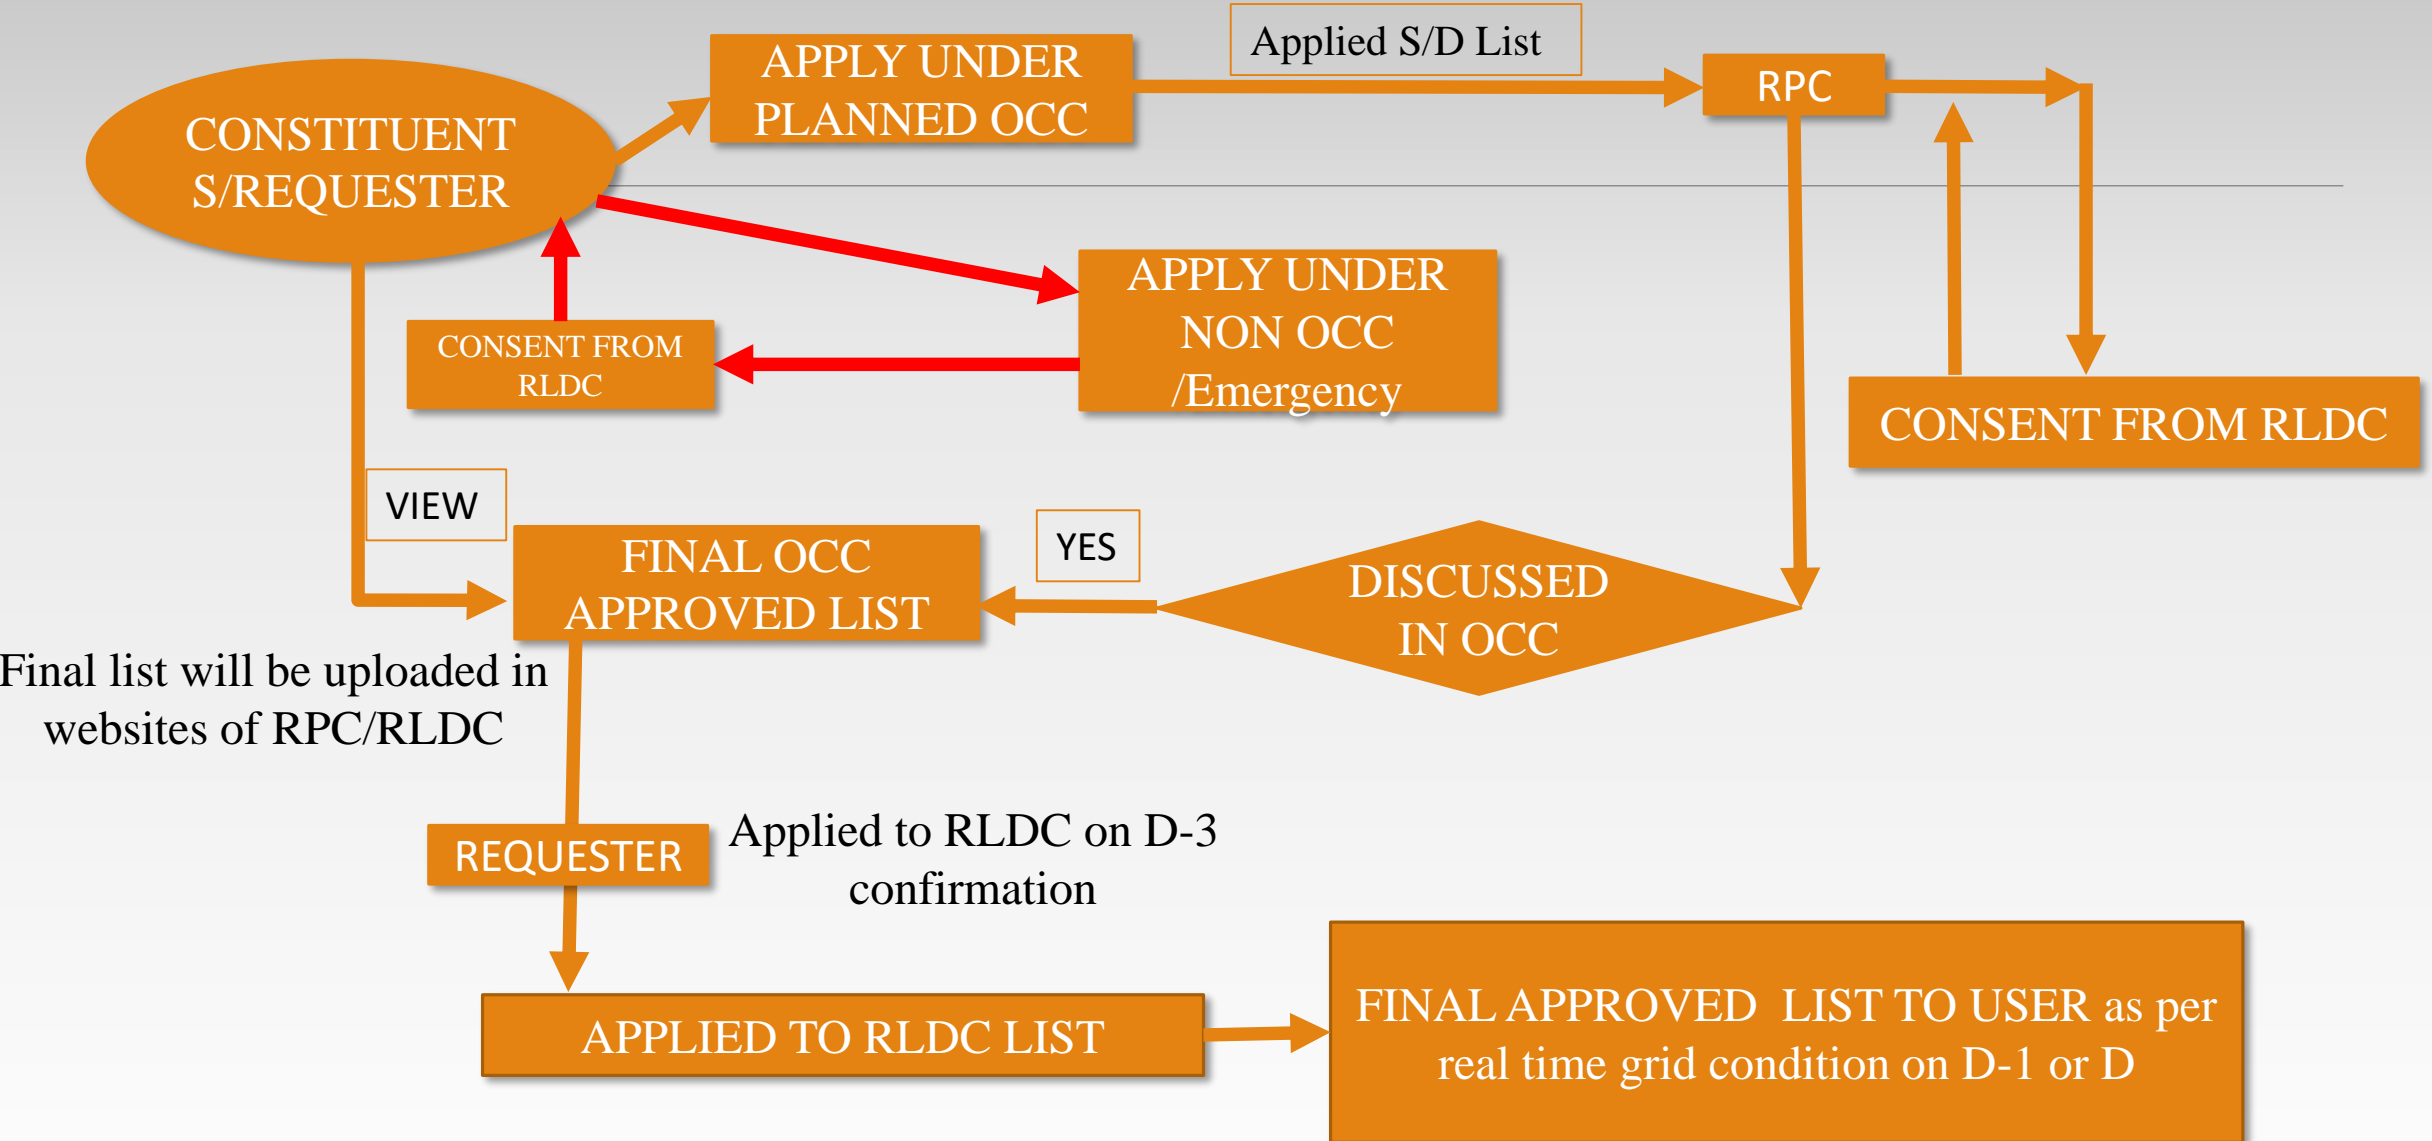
CONSTITUENT S/REQUESTER

APPLY UNDER PLANNED OCC

Applied S/D List

RPC

APPLY UNDER NON OCC /Emergency

CONSENT FROM RLDC

CONSENT FROM RLDC

VIEW

FINAL OCC APPROVED LIST

YES

DISCUSSED IN OCC

Final list will be uploaded in websites of RPC/RLDC

REQUESTER

Applied to RLDC on D-3 confirmation

APPLIED TO RLDC LIST

FINAL APPROVED LIST TO USER as per real time grid condition on D-1 or D